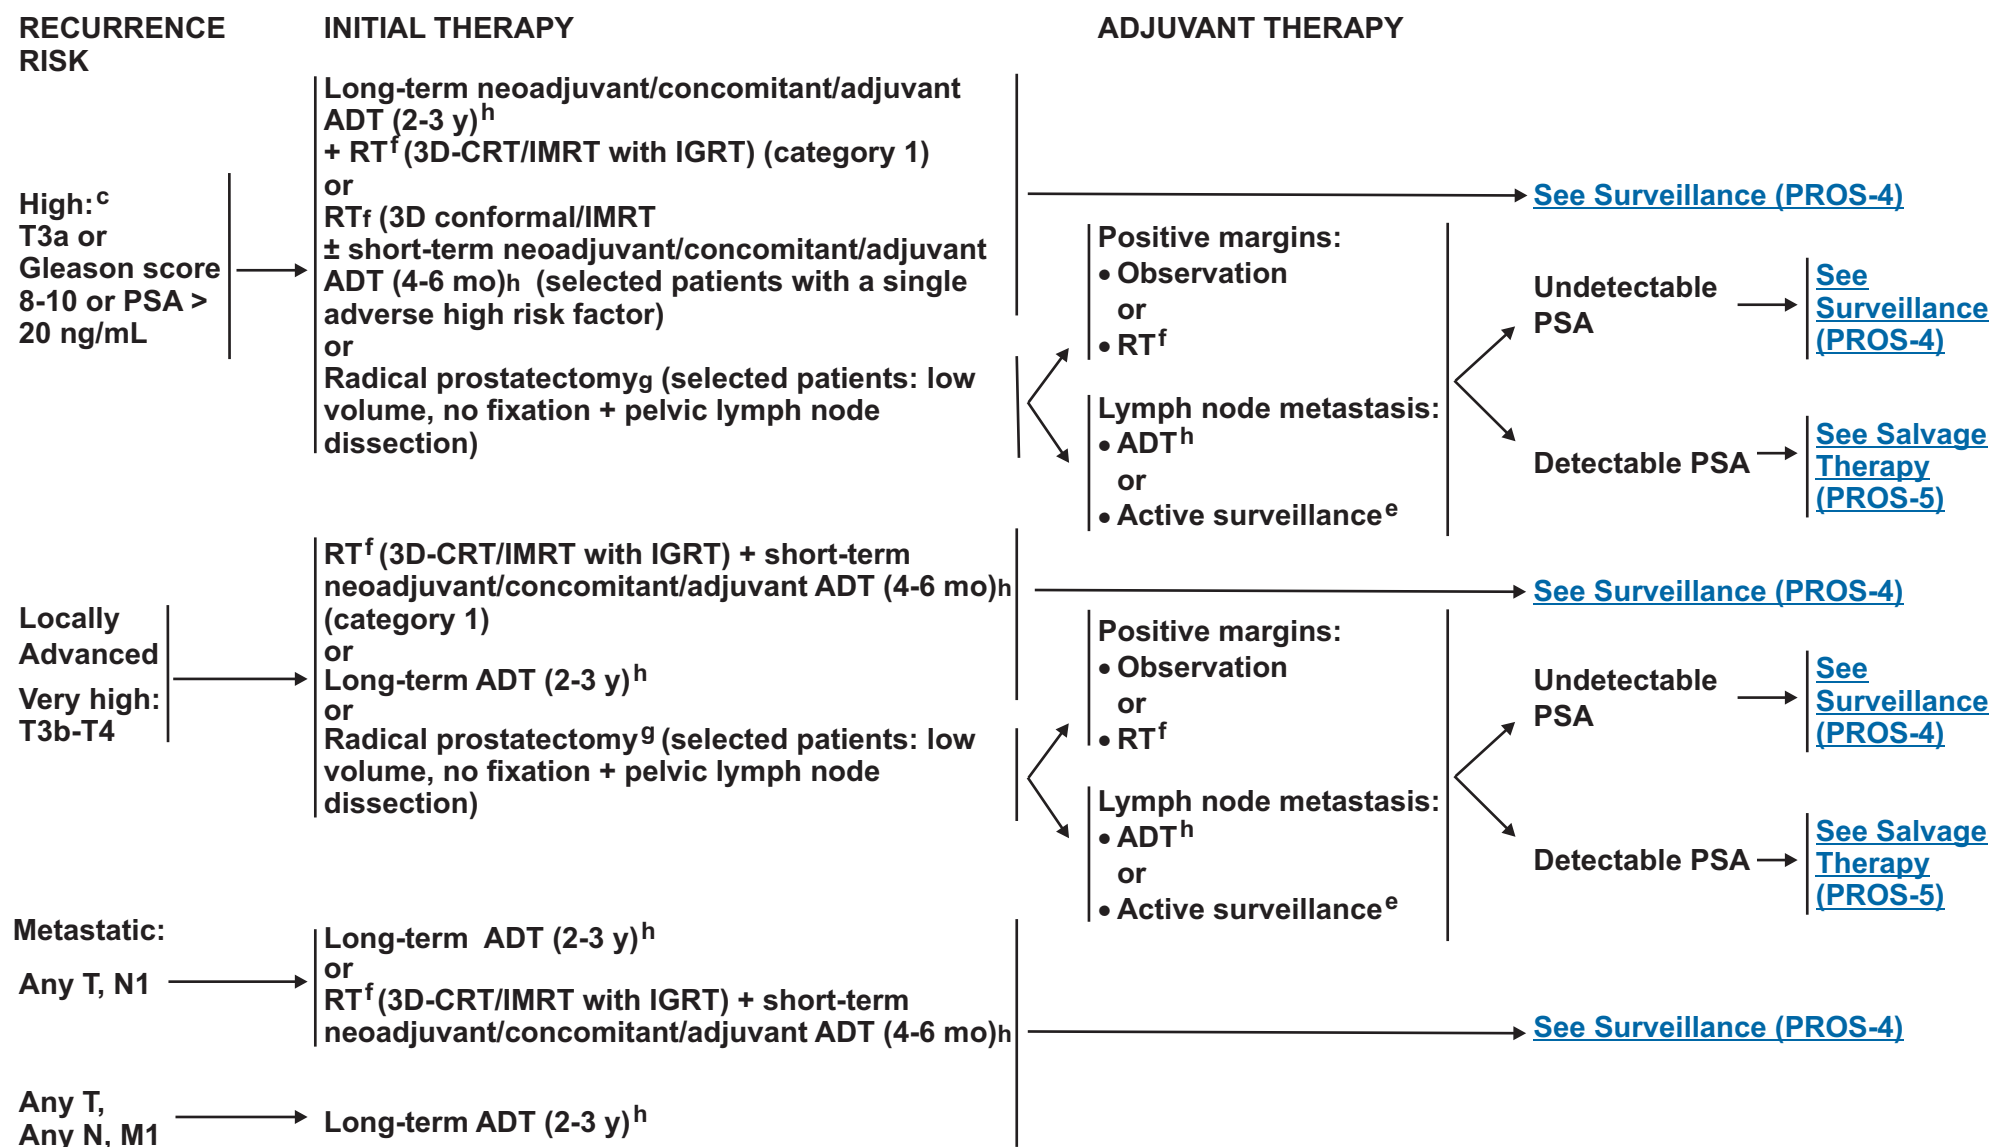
RECURRENCE RISK

INITIAL THERAPY

ADJUVANT THERAPY

High:$^{c}$
T3a or
Gleason score 8-10 or PSA > 20 ng/mL

Long-term neoadjuvant/concomitant/adjuvant ADT (2-3 y)$^{h}$
+ RT$^{f}$ (3D-CRT/IMRT with IGRT) (category 1)
or
RT$^{f}$ (3D conformal/IMRT
± short-term neoadjuvant/concomitant/adjuvant ADT (4-6 mo)$^{h}$ (selected patients with a single adverse high risk factor)
or
Radical prostatectomy$^{g}$ (selected patients: low volume, no fixation + pelvic lymph node dissection)

See Surveillance (PROS-4)

Positive margins:
• Observation
or
• RT$^{f}$

Lymph node metastasis:
• ADT$^{h}$
or
• Active surveillance$^{e}$

Undetectable PSA

See Surveillance (PROS-4)

Detectable PSA

See Salvage Therapy (PROS-5)

Locally Advanced
Very high:
T3b-T4

RT$^{f}$ (3D-CRT/IMRT with IGRT) + short-term neoadjuvant/concomitant/adjuvant ADT (4-6 mo)$^{h}$ (category 1)
or
Long-term ADT (2-3 y)$^{h}$
or
Radical prostatectomy$^{g}$ (selected patients: low volume, no fixation + pelvic lymph node dissection)

See Surveillance (PROS-4)

Positive margins:
• Observation
or
• RT$^{f}$

Lymph node metastasis:
• ADT$^{h}$
or
• Active surveillance$^{e}$

Undetectable PSA

See Surveillance (PROS-4)

Detectable PSA

See Salvage Therapy (PROS-5)

Metastatic:
Any T, N1

Long-term ADT (2-3 y)$^{h}$
or
RT$^{f}$ (3D-CRT/IMRT with IGRT) + short-term neoadjuvant/concomitant/adjuvant ADT (4-6 mo)$^{h}$

See Surveillance (PROS-4)

Any T,
Any N, M1

Long-term ADT (2-3 y)$^{h}$